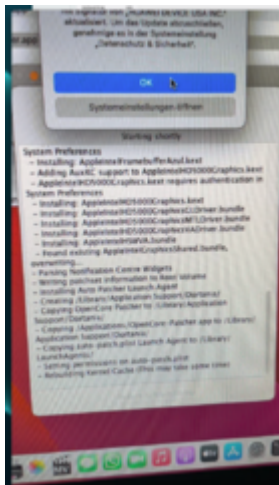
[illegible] Signatur von „NURIMO DEVICE USA INC" aktualisiert. Um das Update aktualisieren, genehmige es in der Systemeinstellung „Datenschutz & Sicherheit".

OK

Systemeinstellungen öffnen

Starting shortly

System Preferences
- Installing: AppleIntelFramebufferAzul.kext
- Adding AuxKC support to AppleIntelHD5000Graphics.kext
- AppleIntelHD5000Graphics.kext requires authentication in System Preferences
- Installing: AppleIntelHD5000Graphics.kext
- Installing: AppleIntelHD5000GraphicsGLDriver.bundle
- Installing: AppleIntelHD5000GraphicsMTLDriver.bundle
- Installing: AppleIntelHD5000GraphicsVADriver.bundle
- Installing: AppleIntelGPUA.bundle
- Found existing AppleIntelGraphicsShared.bundle, overwriting...
- Parsing Notification Centre Widgets
- Writing patchset information to Root Volume
- Installing Auto Patcher Launch Agent
- Creating /Library/Application Support/Dortania/
- Copying OpenCore Patcher to /Library/Application Support/Dortania/
- Copying /Applications/OpenCore-Patcher.app to /Library/Application Support/Dortania/
- Copying auto-patch.plist Launch Agent to /Library/LaunchAgents/
- Setting permissions on auto-patch.plist
- Rebuilding Kernel Cache (This may take some time)